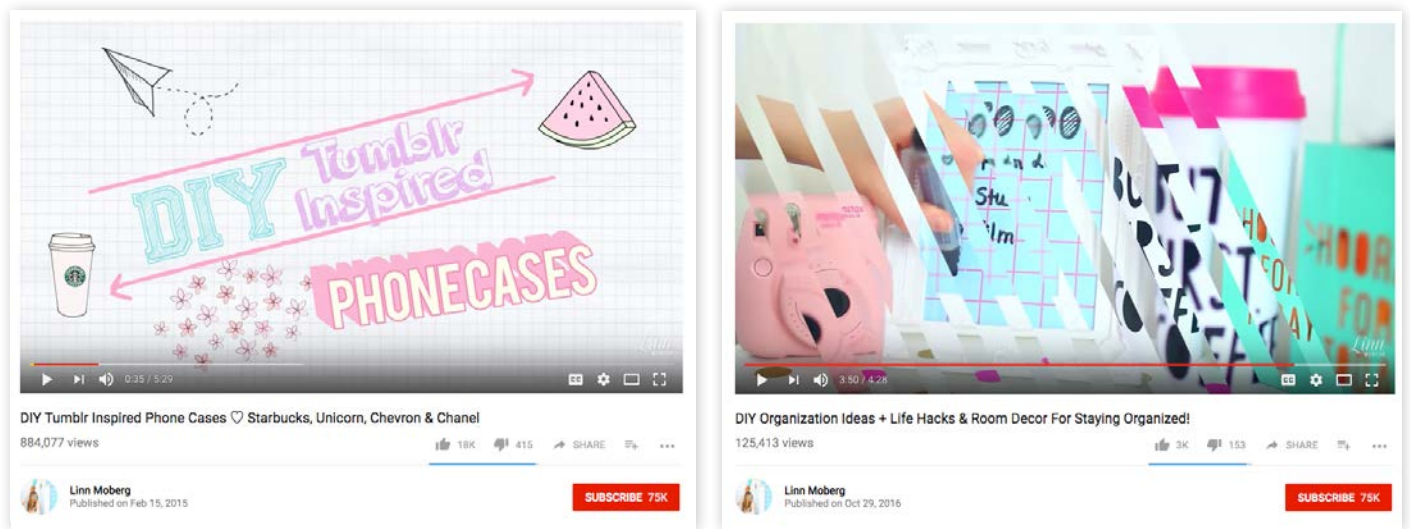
DIY Tumblr Inspired PHONECASES

Linn

0:35 / 5:29

DIY Tumblr Inspired Phone Cases ♡ Starbucks, Unicorn, Chevron & Chanel

884,077 views

18K 415 SHARE

Linn Moberg
Published on Feb 15, 2015

SUBSCRIBE 75K

Stu
lm

Linn

3:50 / 4:28

DIY Organization Ideas + Life Hacks & Room Decor For Staying Organized!

125,413 views

3K 153 SHARE

Linn Moberg
Published on Oct 29, 2016

SUBSCRIBE 75K